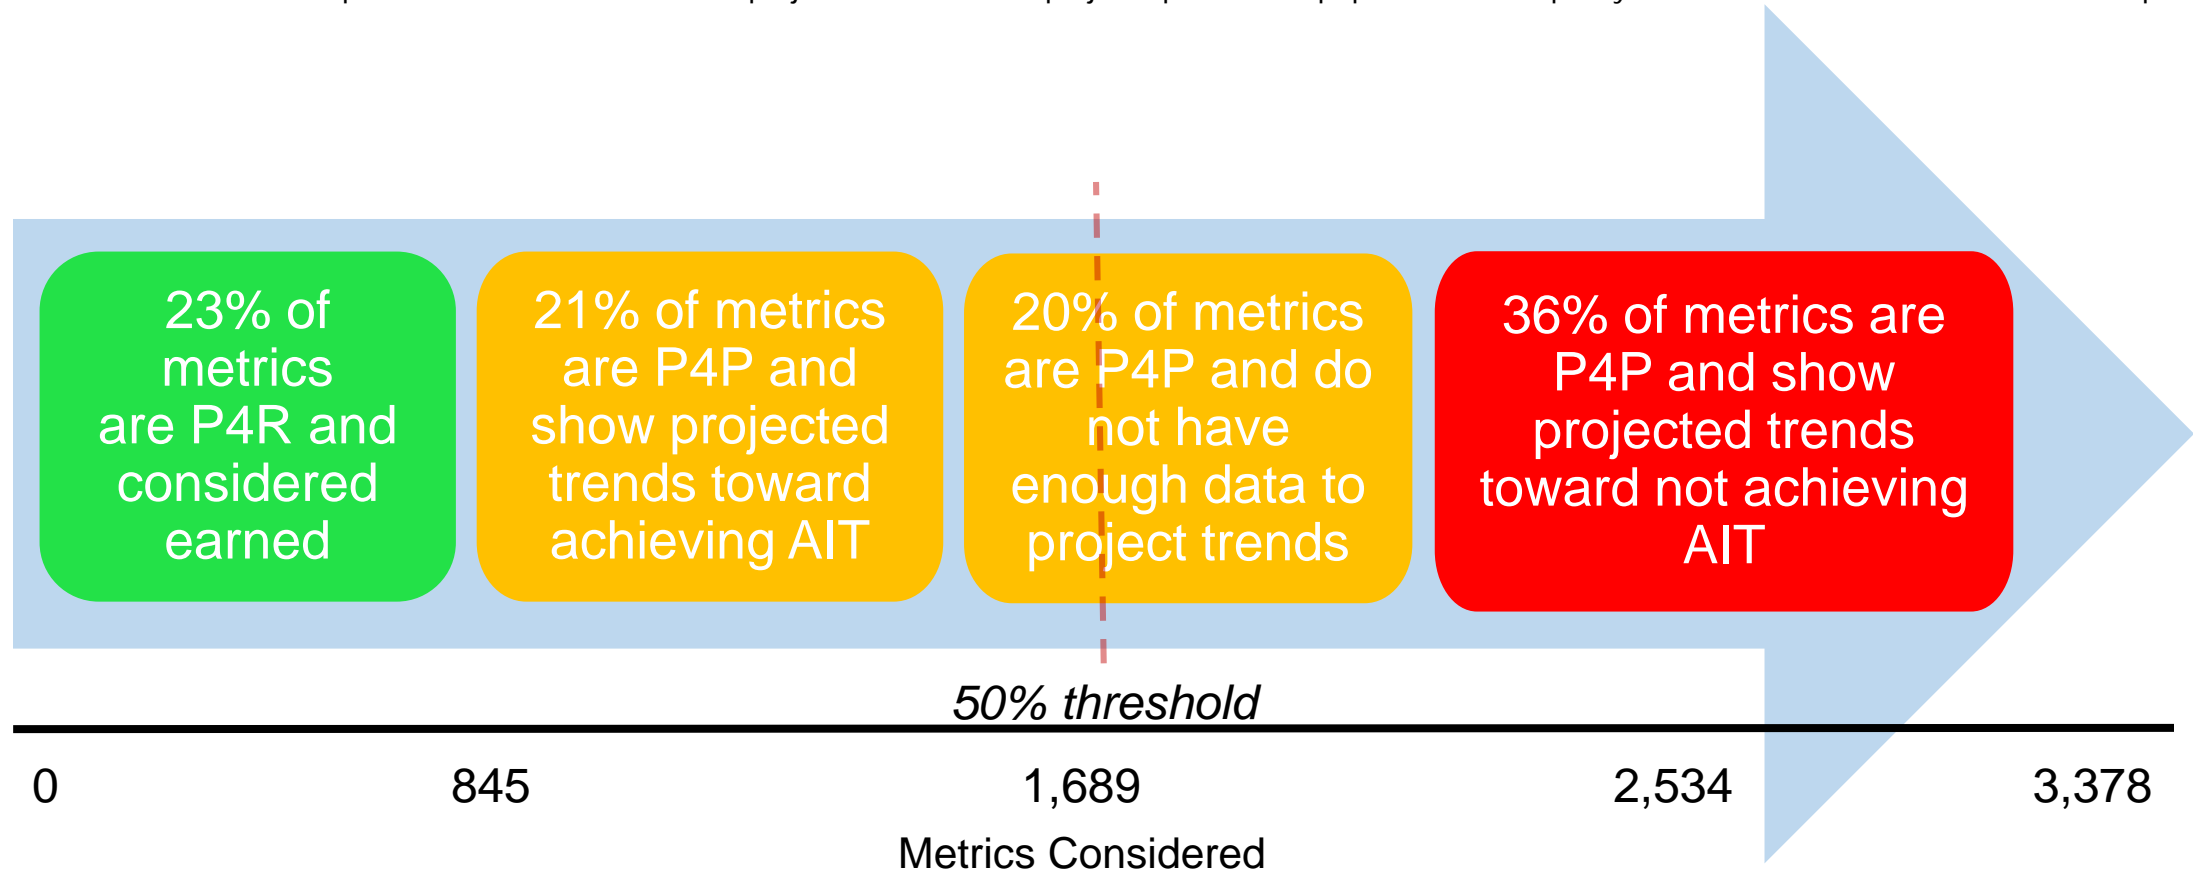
23% of metrics are P4R and considered earned

21% of metrics are P4P and show projected trends toward achieving AIT

20% of metrics are P4P and do not have enough data to project trends

36% of metrics are P4P and show projected trends toward not achieving AIT

50% threshold

0

845

1,689

2,534

3,378

Metrics Considered